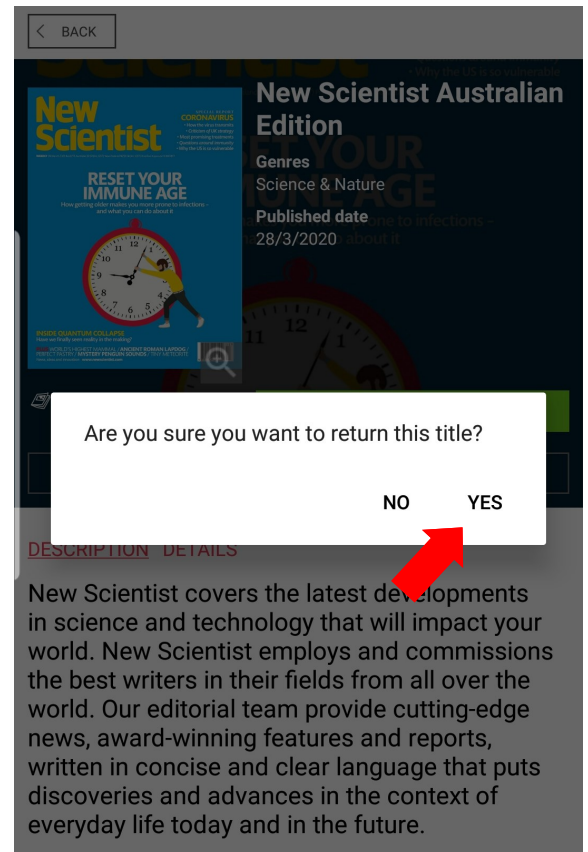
BACK

New Scientist

CORONAVIRUS

RESET YOUR IMMUNE AGE

How getting older makes you more prone to infections – and what you can do about it

INSIDE QUANTUM COLLAPSE

New Scientist Australian Edition

Genres

Science & Nature

Published date

28/3/2020

Are you sure you want to return this title?

NO YES

DESCRIPTION DETAILS

New Scientist covers the latest developments in science and technology that will impact your world. New Scientist employs and commissions the best writers in their fields from all over the world. Our editorial team provide cutting-edge news, award-winning features and reports, written in concise and clear language that puts discoveries and advances in the context of everyday life today and in the future.